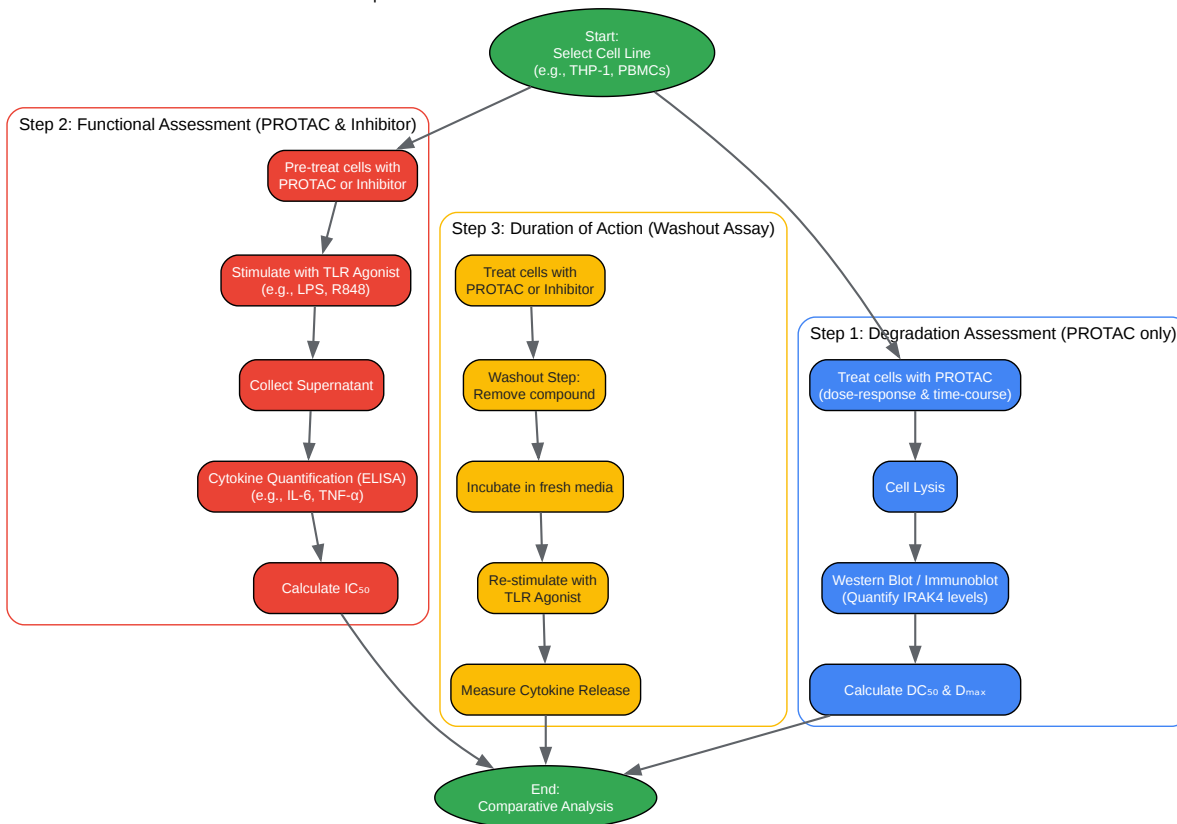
Start:
Select Cell Line
(e.g., THP-1, PBMCs)

Step 2: Functional Assessment (PROTAC & Inhibitor)

Pre-treat cells with PROTAC or Inhibitor

Stimulate with TLR Agonist (e.g., LPS, R848)

Collect Supernatant

Cytokine Quantification (ELISA) (e.g., IL-6, TNF-α)

Calculate $IC_{50}$

Step 3: Duration of Action (Washout Assay)

Treat cells with PROTAC or Inhibitor

Washout Step: Remove compound

Incubate in fresh media

Re-stimulate with TLR Agonist

Measure Cytokine Release

Step 1: Degradation Assessment (PROTAC only)

Treat cells with PROTAC (dose-response & time-course)

Cell Lysis

Western Blot / Immunoblot (Quantify IRAK4 levels)

Calculate $DC_{50}$ & $D_{max}$

End:
Comparative Analysis